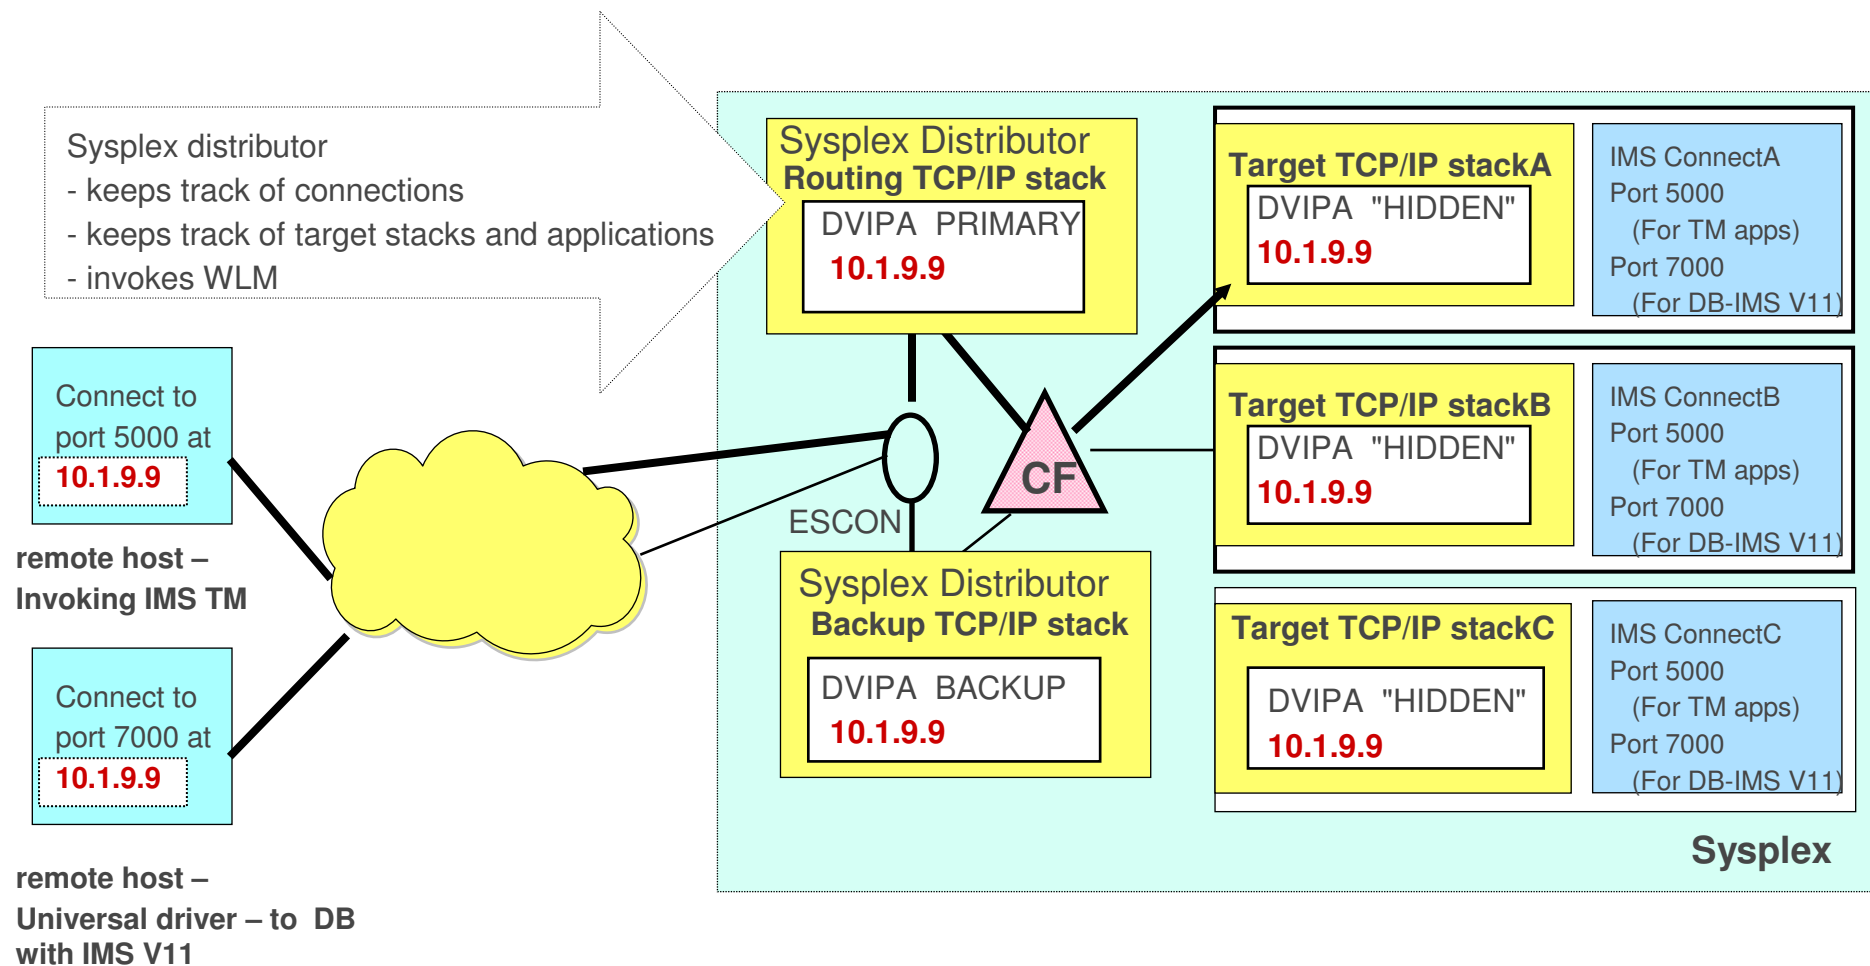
Sysplex distributor
- keeps track of connections
- keeps track of target stacks and applications
- invokes WLM

Connect to port 5000 at
10.1.9.9

remote host –
Invoking IMS TM

Connect to port 7000 at
10.1.9.9

remote host –
Universal driver – to DB with IMS V11

Sysplex Distributor
Routing TCP/IP stack
DVIPA PRIMARY
10.1.9.9

ESCON

CF

Sysplex Distributor
Backup TCP/IP stack
DVIPA BACKUP
10.1.9.9

Target TCP/IP stackA
DVIPA "HIDDEN"
10.1.9.9

IMS ConnectA
Port 5000
(For TM apps)
Port 7000
(For DB-IMS V11)

Target TCP/IP stackB
DVIPA "HIDDEN"
10.1.9.9

IMS ConnectB
Port 5000
(For TM apps)
Port 7000
(For DB-IMS V11)

Target TCP/IP stackC
DVIPA "HIDDEN"
10.1.9.9

IMS ConnectC
Port 5000
(For TM apps)
Port 7000
(For DB-IMS V11)

Sysplex